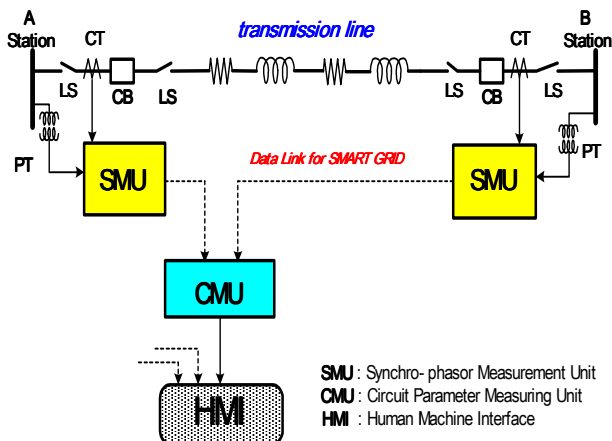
A
Station

CT

transmission line

CT

B
Station

LS

CB

LS

LS

CB

LS

PT

SMU

Data Link for SMART GRID

SMU

PT

CMU

HMI

SMU : Synchro- phasor Measurement Unit
CMU : Circuit Parameter Measuring Unit
HMI : Human Machine Interface